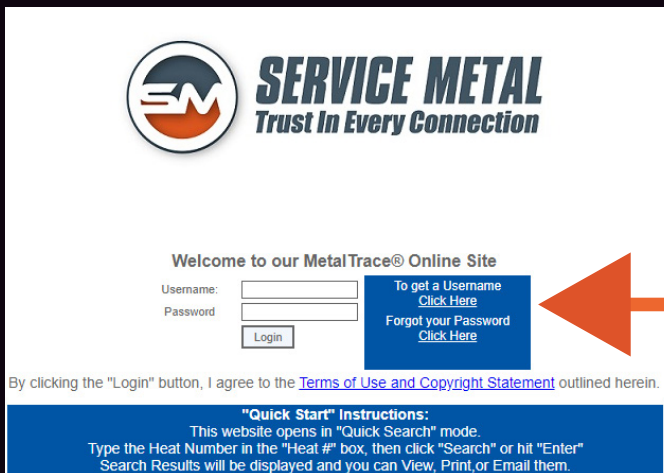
SM

SERVICE METAL
Trust In Every Connection

Welcome to our MetalTrace® Online Site

Username:
Password
Login

To get a Username
Click Here
Forgot your Password
Click Here

By clicking the "Login" button, I agree to the Terms of Use and Copyright Statement outlined herein.

"Quick Start" Instructions:
This website opens in "Quick Search" mode.
Type the Heat Number in the "Heat #" box, then click "Search" or hit "Enter"
Search Results will be displayed and you can View, Print,or Email them.